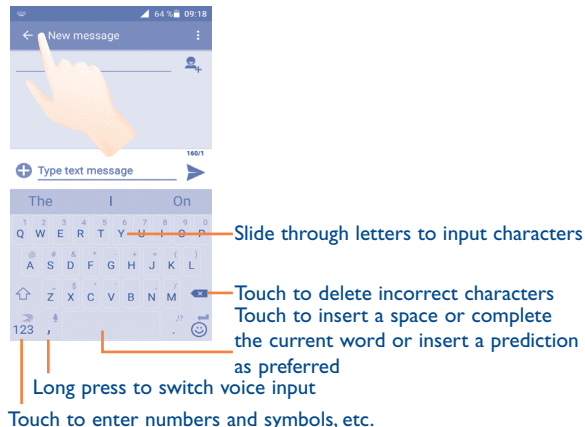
64 % 09:18

New message

160/1

Type text message

The I On

Q W E R T Y U I O P

A S D F G H J K L

Z X C V B N M

123 ,

Slide through letters to input characters

Touch to delete incorrect characters

Touch to insert a space or complete the current word or insert a prediction as preferred

Long press to switch voice input

Touch to enter numbers and symbols, etc.